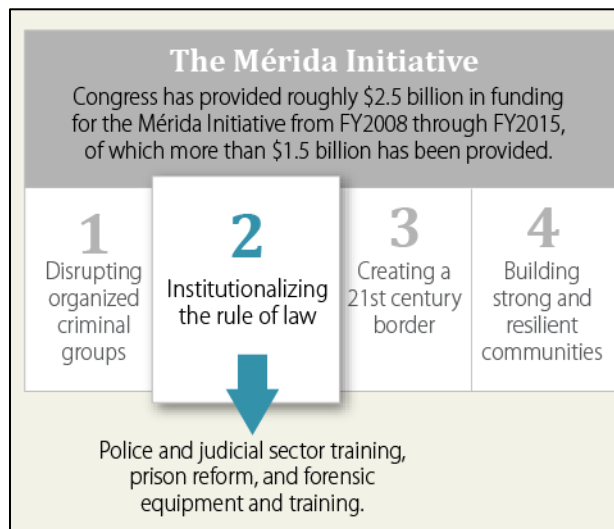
The Mérida Initiative

Congress has provided roughly \$2.5 billion in funding for the Mérida Initiative from FY2008 through FY2015, of which more than \$1.5 billion has been provided.

1
Disrupting organized criminal groups

2
Institutionalizing the rule of law

3
Creating a 21st century border

4
Building strong and resilient communities

Police and judicial sector training, prison reform, and forensic equipment and training.